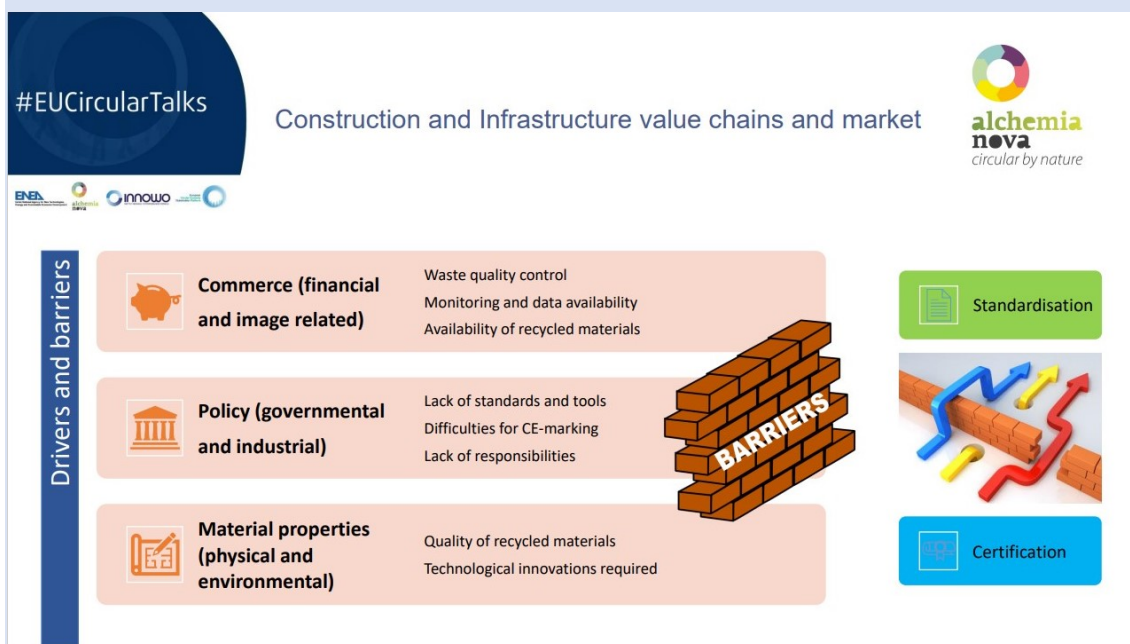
#EUCircularTalks

Construction and Infrastructure value chains and market

alchemia nova
circular by nature

ENEA alchemia nova innowo

Drivers and barriers

Commerce (financial and image related)

Waste quality control
Monitoring and data availability
Availability of recycled materials

Policy (governmental and industrial)

Lack of standards and tools
Difficulties for CE-marking
Lack of responsibilities

Material properties (physical and environmental)

Quality of recycled materials
Technological innovations required

BARRIERS

Standardisation

Certification